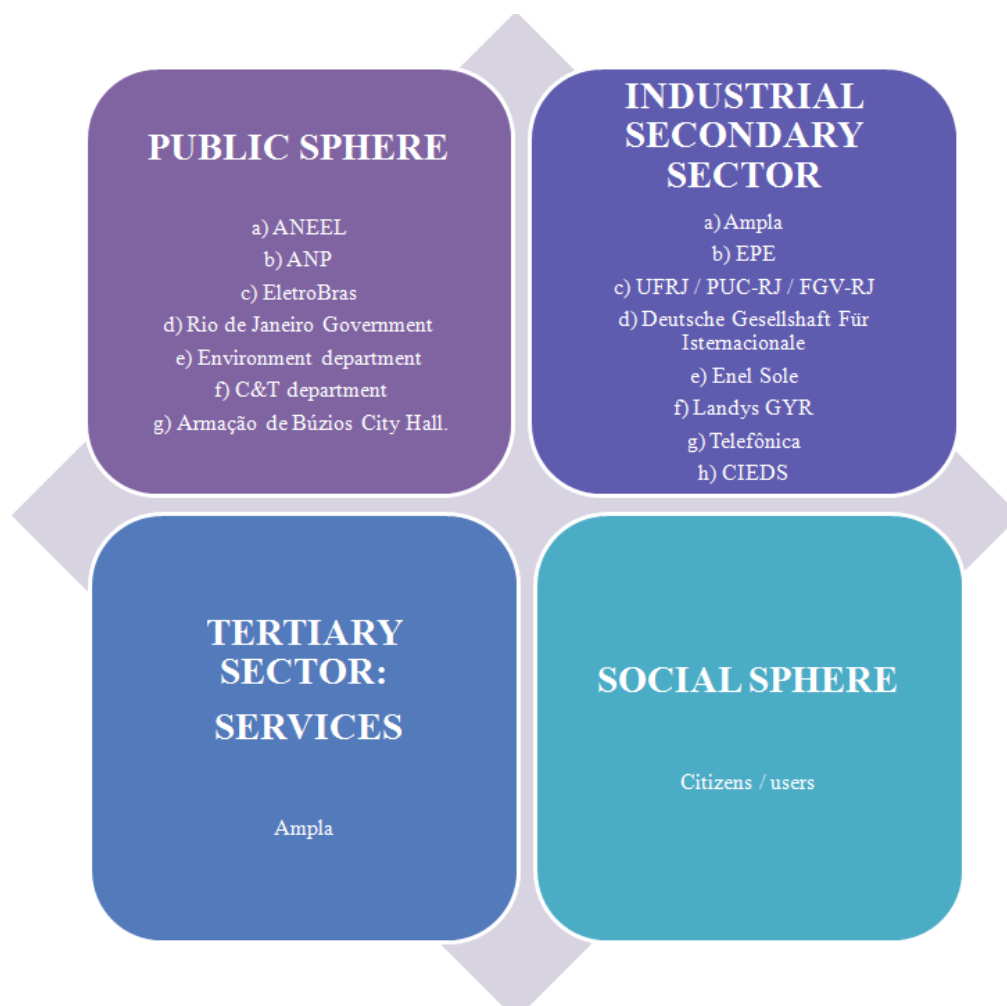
PUBLIC SPHERE

a) ANEEL
b) ANP
c) EletroBras
d) Rio de Janeiro Government
e) Environment department
f) C&T department
g) Armação de Búzios City Hall.

INDUSTRIAL SECONDARY SECTOR

a) Ampla
b) EPE
c) UFRJ / PUC-RJ / FGV-RJ
d) Deutsche Gesellshaft Für Isternacionale
e) Enel Sole
f) Landys GYR
g) Telefônica
h) CIEDS

TERTIARY SECTOR:
SERVICES

Ampla

SOCIAL SPHERE

Citizens / users